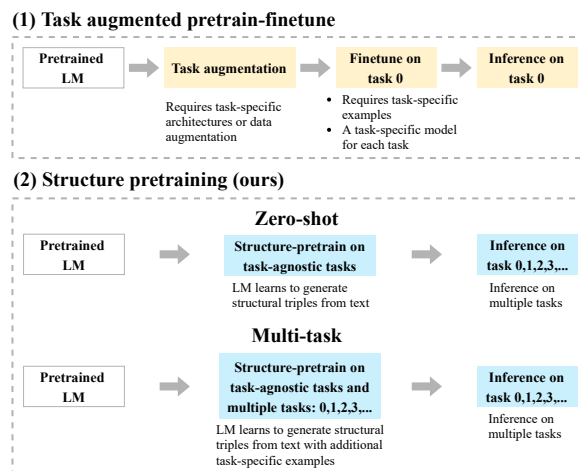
(1) Task augmented pretrain-finetune

Pretrained LM

Task augmentation

Requires task-specific architectures or data augmentation

Finetune on task 0

- Requires task-specific examples
- A task-specific model for each task

Inference on task 0

(2) Structure pretraining (ours)

Zero-shot

Pretrained LM

Structure-pretrain on task-agnostic tasks

LM learns to generate structural triples from text

Inference on task 0,1,2,3,...

Inference on multiple tasks

Multi-task

Pretrained LM

Structure-pretrain on task-agnostic tasks and multiple tasks: 0,1,2,3,...

LM learns to generate structural triples from text with additional task-specific examples

Inference on task 0,1,2,3,...

Inference on multiple tasks